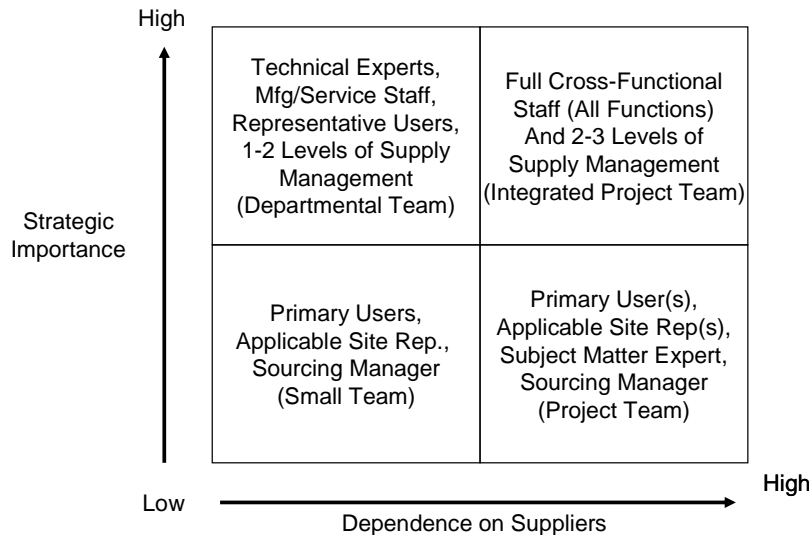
High

Strategic Importance

Technical Experts, Mfg/Service Staff, Representative Users, 1-2 Levels of Supply Management (Departmental Team)

Full Cross-Functional Staff (All Functions) And 2-3 Levels of Supply Management (Integrated Project Team)

Primary Users, Applicable Site Rep., Sourcing Manager (Small Team)

Primary User(s), Applicable Site Rep(s), Subject Matter Expert, Sourcing Manager (Project Team)

Low

High

Dependence on Suppliers